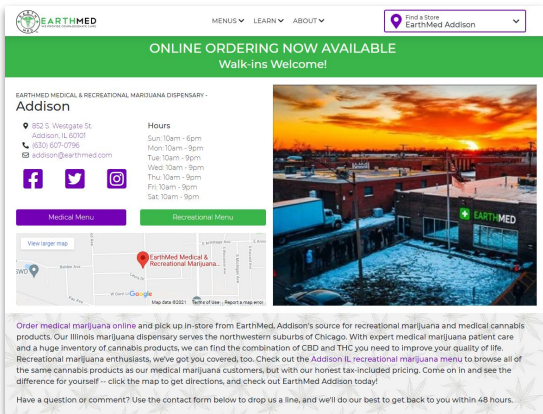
EARTHMED

MENUS LEARN ABOUT

Find a Store
EarthMed Addison

ONLINE ORDERING NOW AVAILABLE
Walk-ins Welcome!

EARTHMED MEDICAL & RECREATIONAL MARIJUANA DISPENSARY -

Addison

852 S. Westgate St.
Addison, IL 60101
(630) 607-0796
addison@earthmed.com

Hours
Sun: 10am - 6pm
Mon: 10am - 9pm
Tue: 10am - 9pm
Wed: 10am - 9pm
Thu: 10am - 9pm
Fri: 10am - 9pm
Sat: 10am - 9pm

Medical Menu

Recreational Menu

View larger map

EarthMed Medical & Recreational Marijuana...

Google

Map data ©2021 Terms of Use Report a map error

EARTHMED

Order medical marijuana online and pick up in-store from EarthMed, Addison's source for recreational marijuana and medical cannabis products. Our Illinois marijuana dispensary serves the northwestern suburbs of Chicago. With expert medical marijuana patient care and a huge inventory of cannabis products, we can find the combination of CBD and THC you need to improve your quality of life. Recreational marijuana enthusiasts, we've got you covered, too. Check out the Addison IL recreational marijuana menu to browse all of the same cannabis products as our medical marijuana customers, but with our honest tax-included pricing. Come on in and see the difference for yourself -- click the map to get directions, and check out EarthMed Addison today!

Have a question or comment? Use the contact form below to drop us a line, and we'll do our best to get back to you within 48 hours.